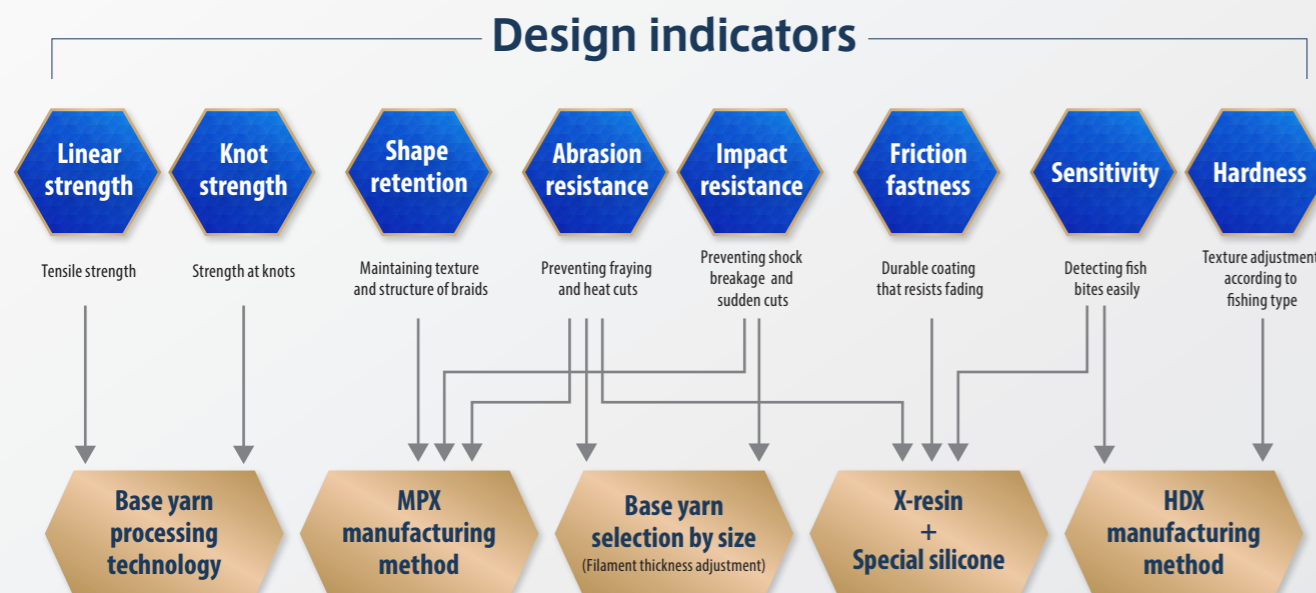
Design indicators

Linear strength

Knot strength

Shape retention

Abrasion resistance

Impact resistance

Friction fastness

Sensitivity

Hardness

Tensile strength

Strength at knots

Maintaining texture and structure of braids

Preventing fraying and heat cuts

Preventing shock breakage and sudden cuts

Durable coating that resists fading

Detecting fish bites easily

Texture adjustment according to fishing type

Base yarn processing technology

MPX manufacturing method

Base yarn selection by size
(Filament thickness adjustment)

X-resin
+
Special silicone

HDX manufacturing method